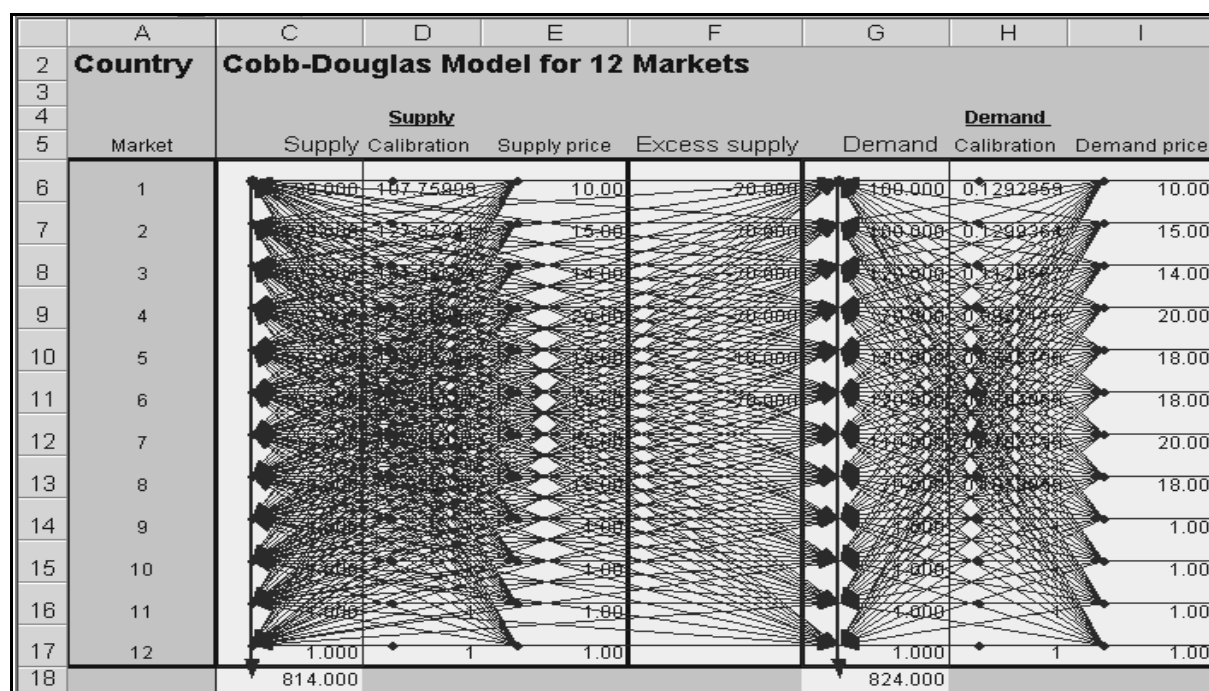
| | A | C | D | E | F | G | H | I |
|---|---|---|---|---|---|---|---|---|
| 2 | Country | Cobb-Douglas Model for 12 Markets | | | | | | |
| 3 | | | | | | | | |
| 4 | | | Supply | | | | Demand | |
| 5 | Market | Supply | Calibration | Supply price | Excess supply | Demand | Calibration | Demand price |
| 6 | 1 | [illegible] | 107.75909 | 10.00 | -20.000 | 100.000 | 0.1292859 | 10.00 |
| 7 | 2 | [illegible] | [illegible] | 15.00 | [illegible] | 100.000 | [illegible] | 15.00 |
| 8 | 3 | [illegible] | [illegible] | 14.00 | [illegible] | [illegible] | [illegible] | 14.00 |
| 9 | 4 | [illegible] | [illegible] | 20.00 | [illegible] | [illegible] | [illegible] | 20.00 |
| 10 | 5 | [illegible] | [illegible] | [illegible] | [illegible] | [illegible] | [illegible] | 18.00 |
| 11 | 6 | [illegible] | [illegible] | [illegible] | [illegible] | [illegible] | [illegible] | 18.00 |
| 12 | 7 | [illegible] | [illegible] | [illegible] | | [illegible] | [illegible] | 20.00 |
| 13 | 8 | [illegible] | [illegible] | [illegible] | | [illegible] | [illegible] | 18.00 |
| 14 | 9 | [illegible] | | 1.00 | | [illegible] | | 1.00 |
| 15 | 10 | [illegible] | | 1.00 | | 1.000 | | 1.00 |
| 16 | 11 | 1.000 | 1 | 1.00 | | 1.000 | 1 | 1.00 |
| 17 | 12 | 1.000 | 1 | 1.00 | | 1.000 | 1 | 1.00 |
| 18 | | 814.000 | | | | 824.000 | | |